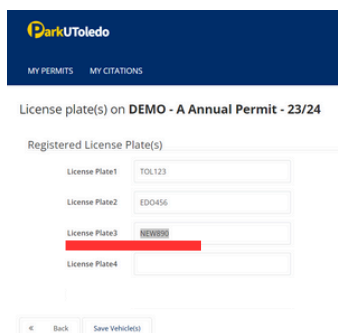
ParkUToledo

MY PERMITS MY CITATIONS

License plate(s) on DEMO - A Annual Permit - 23/24

Registered License Plate(s)

License Plate1 TOL123

License Plate2 EDO456

License Plate3 NEW890

License Plate4

« Back Save Vehicle(s)